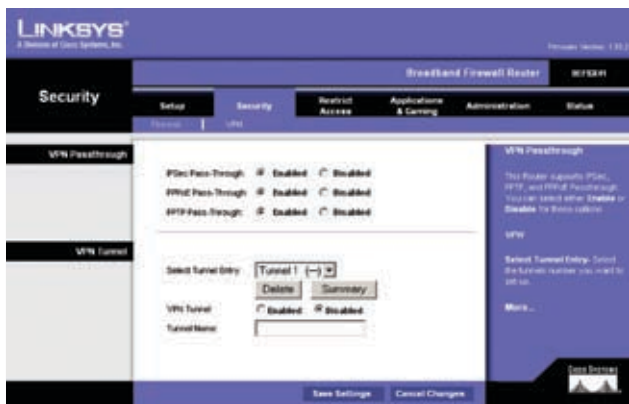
LINKSYS
A Division of Cisco Systems, Inc.

Firmware Version: 1.93.2

Broadband Firewall Router

BEFSX41

Security

Setup | Security | Restrict Access | Applications & Gaming | Administration | Status

Filters | VPN

VPN Passthrough

IPSec Pass-Through ◉ Enabled ○ Disabled
PPPoE Pass-Through ◉ Enabled ○ Disabled
PPTP Pass-Through ◉ Enabled ○ Disabled

VPN Tunnel

Select Tunnel Entry [Tunnel 1 (--)]
Delete Summary
VPN Tunnel ○ Enabled ◉ Disabled
Tunnel Name

VPN Passthrough

This Router supports IPSec, PPTP, and PPPoE Passthrough. You can select either Enable or Disable for these options.

VPN

Select Tunnel Entry: Select the tunnels number you want to set up.

More...

Save Settings | Cancel Changes

Cisco Systems